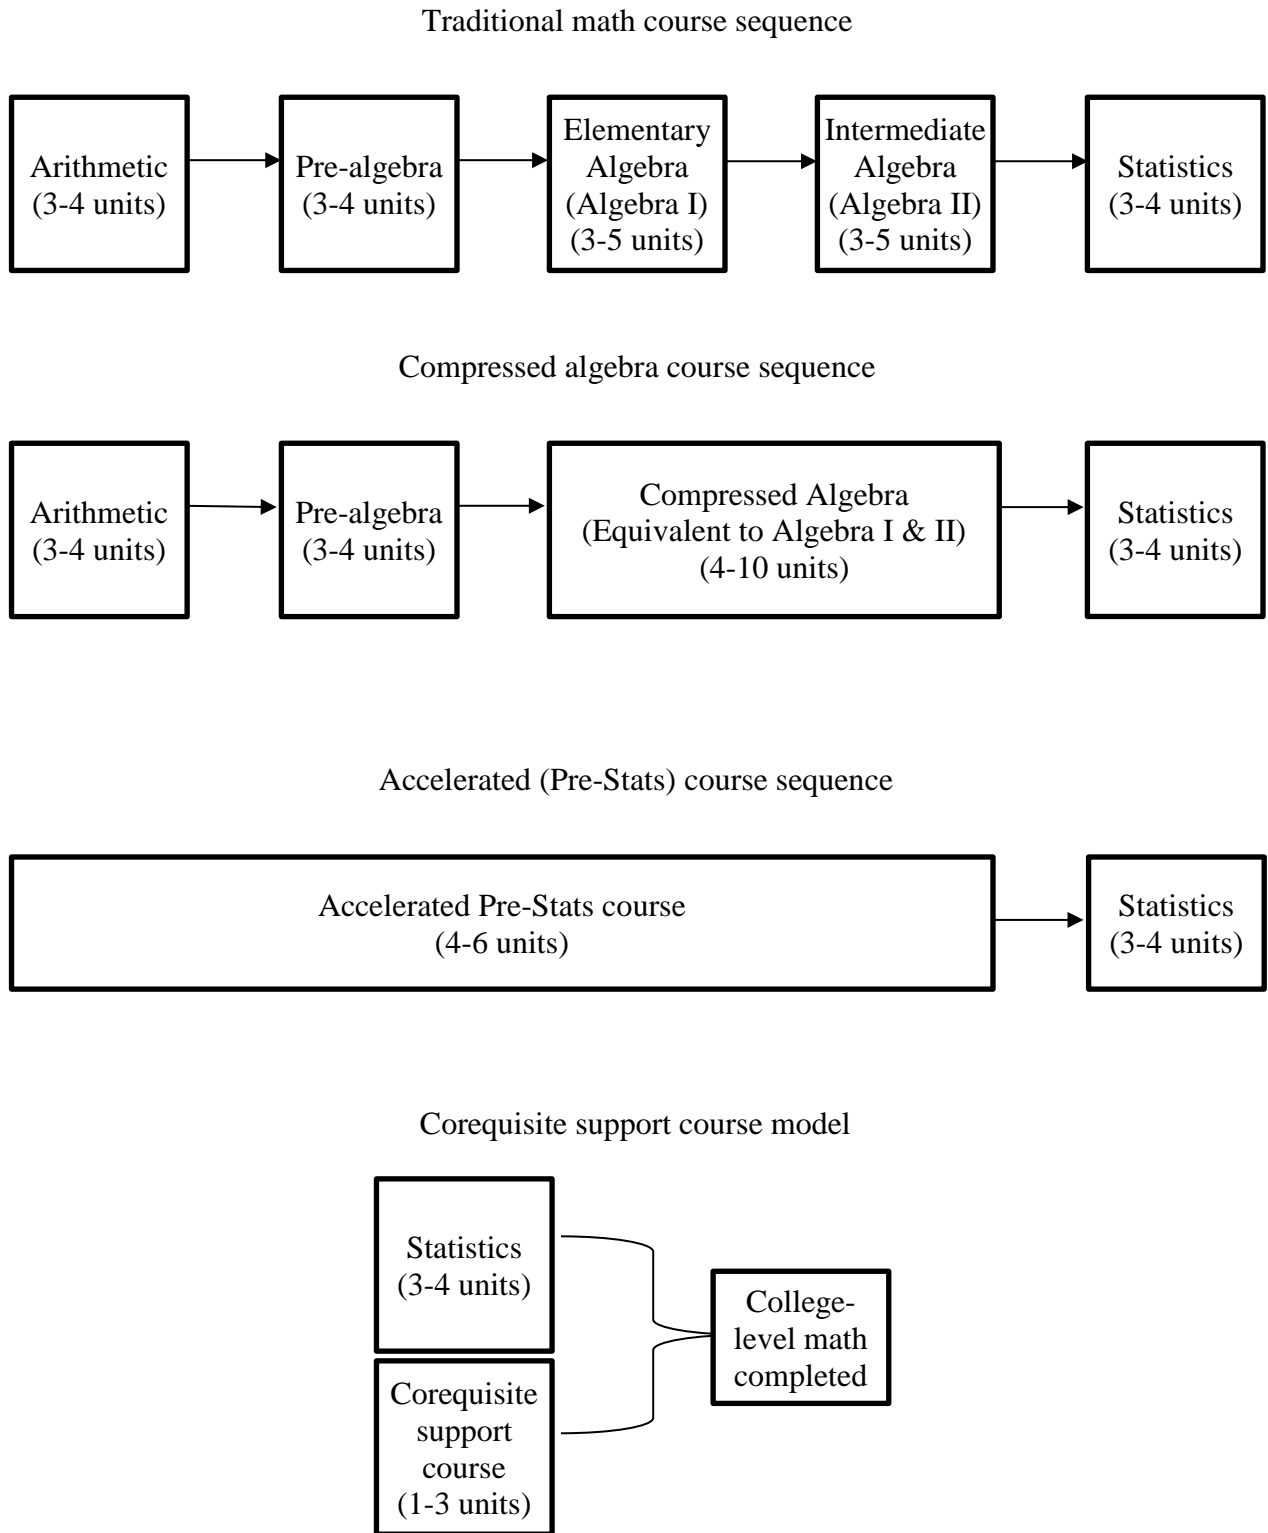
Traditional math course sequence

Arithmetic (3-4 units)

Pre-algebra (3-4 units)

Elementary Algebra (Algebra I) (3-5 units)

Intermediate Algebra (Algebra II) (3-5 units)

Statistics (3-4 units)

Compressed algebra course sequence

Arithmetic (3-4 units)

Pre-algebra (3-4 units)

Compressed Algebra (Equivalent to Algebra I & II) (4-10 units)

Statistics (3-4 units)

Accelerated (Pre-Stats) course sequence

Accelerated Pre-Stats course (4-6 units)

Statistics (3-4 units)

Corequisite support course model

Statistics (3-4 units)

Corequisite support course (1-3 units)

College-level math completed